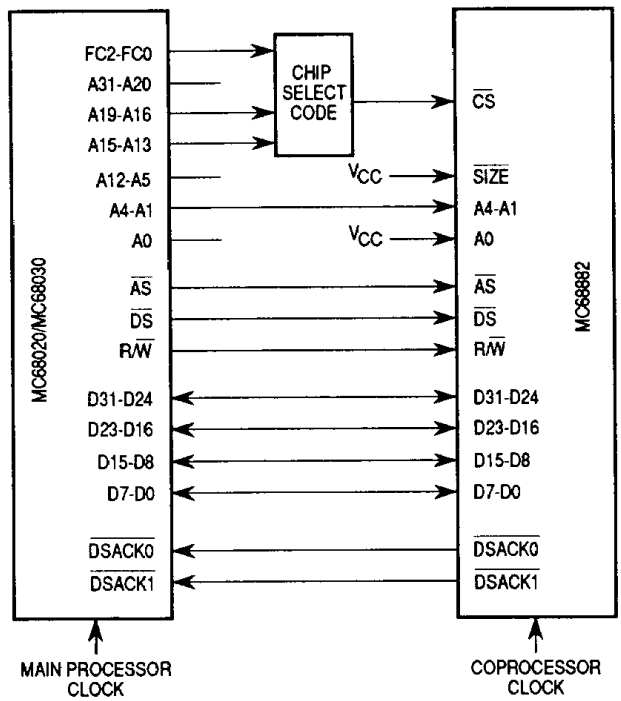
FC2-FC0
A31-A20
A19-A16
A15-A13
A12-A5
A4-A1
A0
$\overline{AS}$
$\overline{DS}$
R/$\overline{W}$
D31-D24
D23-D16
D15-D8
D7-D0
$\overline{DSACK0}$
$\overline{DSACK1}$

MC68020/MC68030

CHIP SELECT CODE

$V_{CC}$
$V_{CC}$

$\overline{CS}$
$\overline{SIZE}$
A4-A1
A0
$\overline{AS}$
$\overline{DS}$
R/$\overline{W}$
D31-D24
D23-D16
D15-D8
D7-D0
$\overline{DSACK0}$
$\overline{DSACK1}$

MC68882

MAIN PROCESSOR CLOCK

COPROCESSOR CLOCK